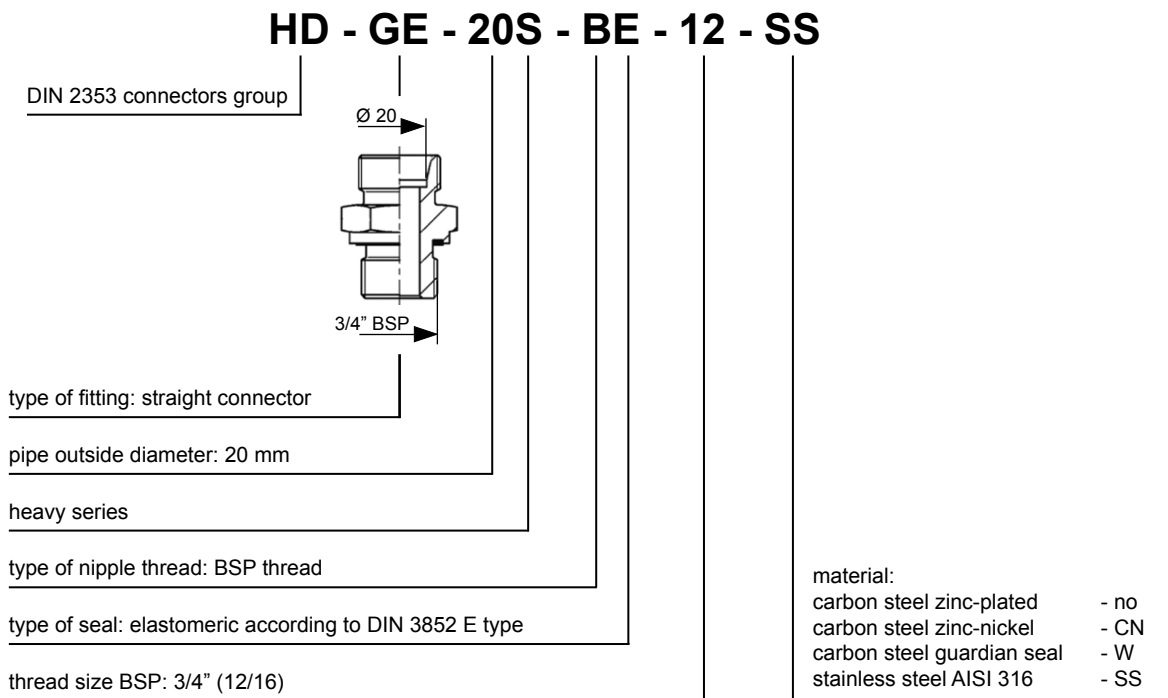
HD - GE - 20S - BE - 12 - SS

DIN 2353 connectors group

Ø 20

3/4" BSP

type of fitting: straight connector

pipe outside diameter: 20 mm

heavy series

type of nipple thread: BSP thread

type of seal: elastomeric according to DIN 3852 E type

thread size BSP: 3/4" (12/16)

material:
carbon steel zinc-plated - no
carbon steel zinc-nickel - CN
carbon steel guardian seal - W
stainless steel AISI 316 - SS